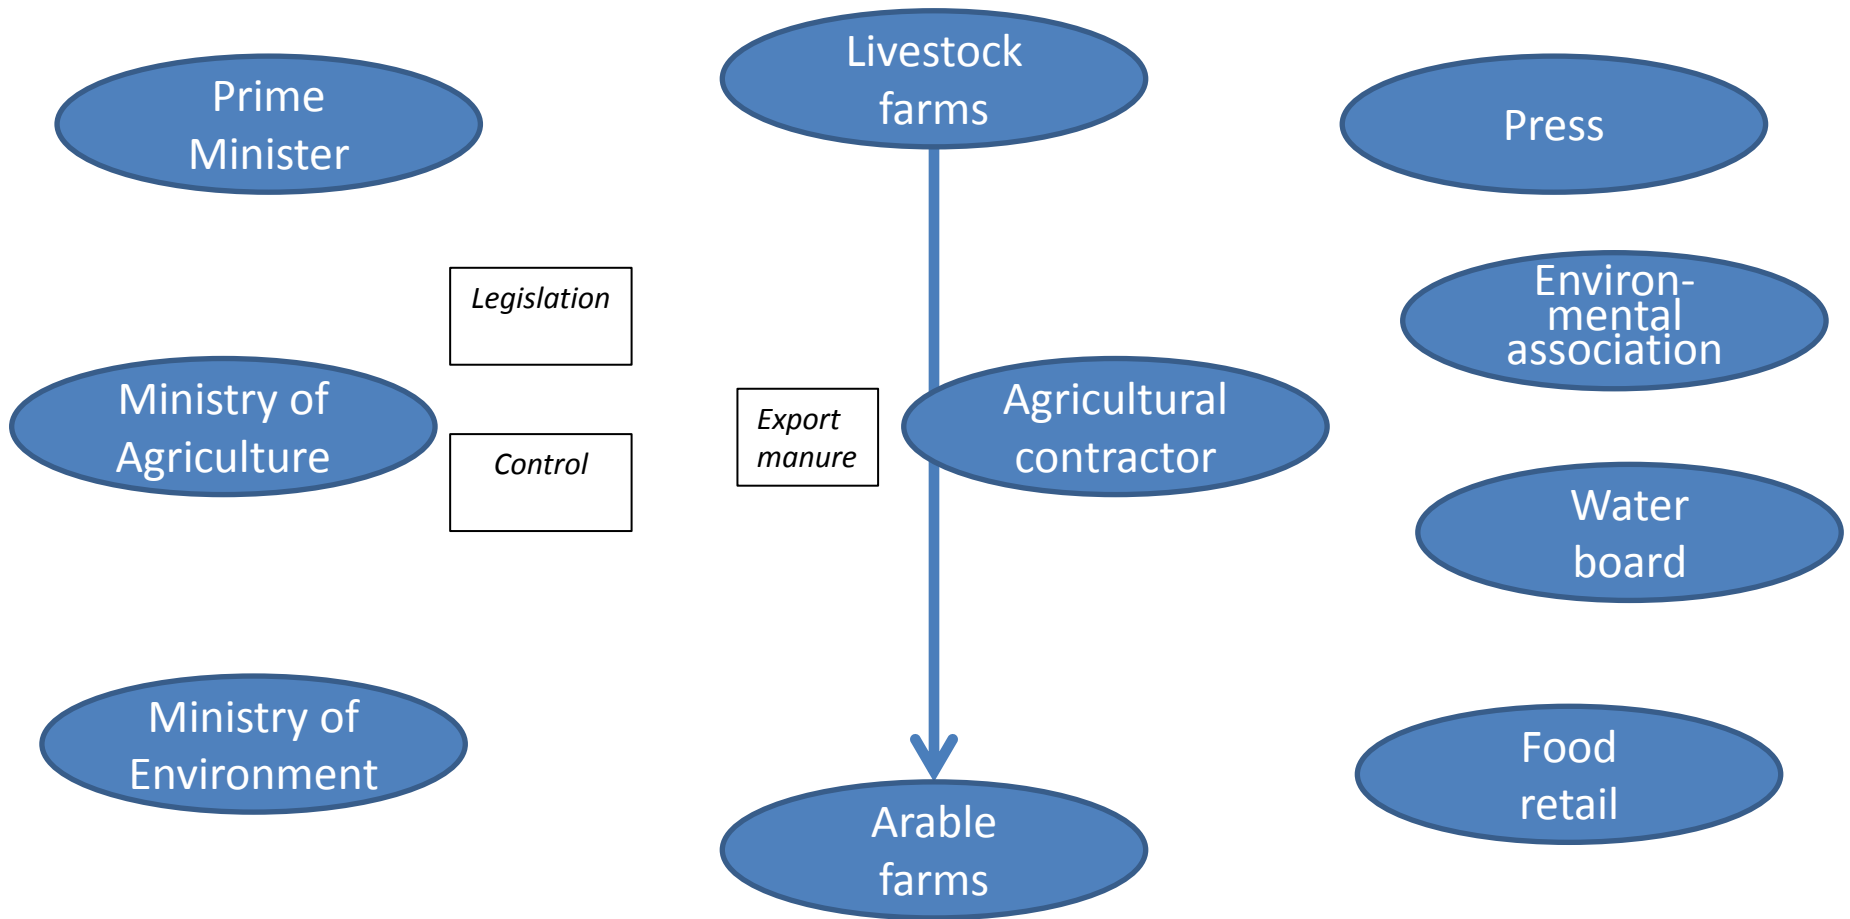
Prime Minister

Livestock farms

Press

Legislation

Environmental association

Ministry of Agriculture

Control

Export manure

Agricultural contractor

Water board

Ministry of Environment

Arable farms

Food retail